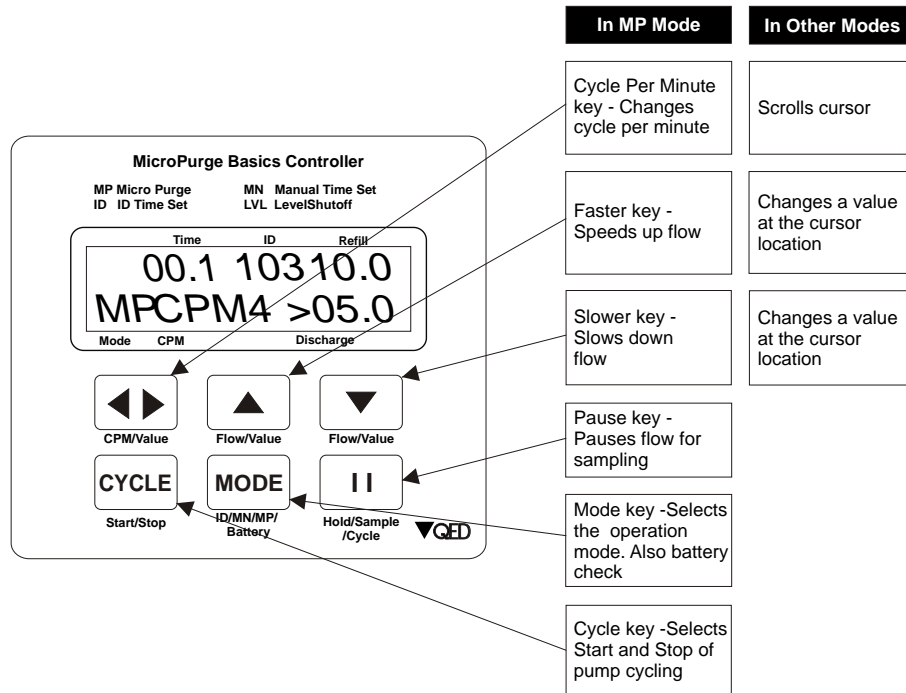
In MP Mode

In Other Modes

Cycle Per Minute key - Changes cycle per minute

Scrolls cursor

MicroPurge Basics Controller

MP Micro Purge
ID ID Time Set
MN Manual Time Set
LVL LevelShutoff

Faster key - Speeds up flow

Changes a value at the cursor location

Time ID Refill

00.1 10310.0

MPCPM4 >05.0

Mode CPM Discharge

Slower key - Slows down flow

Changes a value at the cursor location

CPM/Value

Flow/Value

Flow/Value

Pause key - Pauses flow for sampling

CYCLE

MODE

I I

Start/Stop

ID/MN/MP/ Battery

Hold/Sample /Cycle

QED

Mode key -Selects the operation mode. Also battery check

Cycle key -Selects Start and Stop of pump cycling